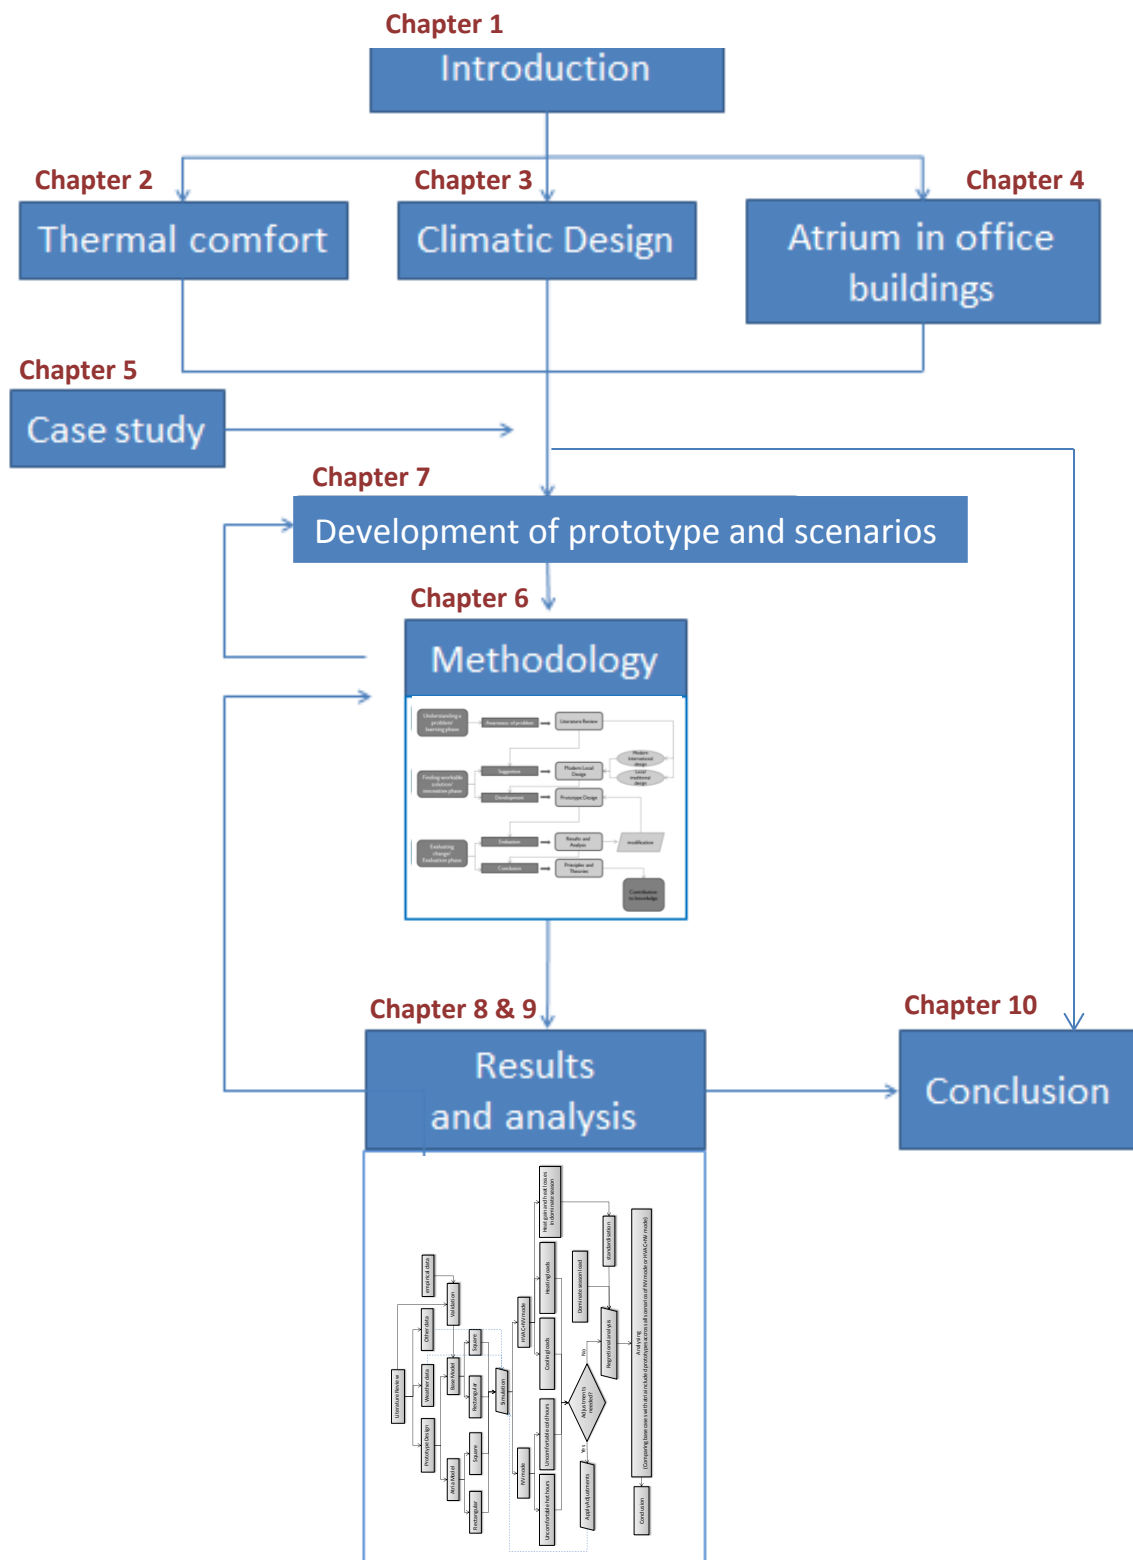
Chapter 1
Introduction

Chapter 2
Thermal comfort

Chapter 3
Climatic Design

Chapter 4
Atrium in office buildings

Chapter 5
Case study

Chapter 7
Development of prototype and scenarios

Chapter 6
Methodology

Understanding a problem/ learning phase
Awareness of problem
Literature Review
Modern International design
Finding workable solution/ innovation phase
Suggestion
Modern Local Design
Local traditional design
Development
Prototype Design
Evaluating change/ Evaluation phase
Evaluation
Results and Analysis
modification
Conclusion
Principles and Theories
Contribution to knowledge

Chapter 8 & 9
Results and analysis

Chapter 10
Conclusion

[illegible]